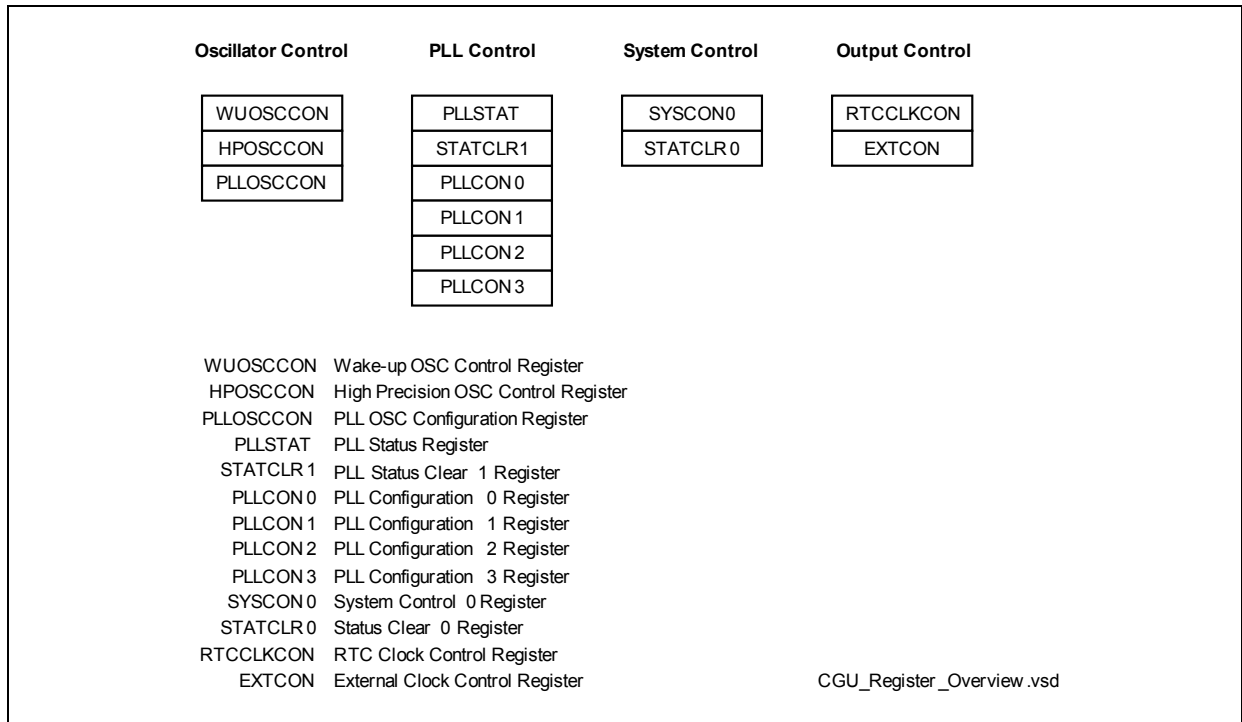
Oscillator Control

WUOSCCON
HPOSCCON
PLLOSCCON

PLL Control

PLLSTAT
STATCLR1
PLLCON0
PLLCON1
PLLCON2
PLLCON3

System Control

SYSCON0
STATCLR0

Output Control

RTCCLKCON
EXTCON

WUOSCCON Wake-up OSC Control Register
HPOSCCON High Precision OSC Control Register
PLLOSCCON PLL OSC Configuration Register
PLLSTAT PLL Status Register
STATCLR1 PLL Status Clear 1 Register
PLLCON0 PLL Configuration 0 Register
PLLCON1 PLL Configuration 1 Register
PLLCON2 PLL Configuration 2 Register
PLLCON3 PLL Configuration 3 Register
SYSCON0 System Control 0 Register
STATCLR0 Status Clear 0 Register
RTCCLKCON RTC Clock Control Register
EXTCON External Clock Control Register

CGU_Register_Overview.vsd